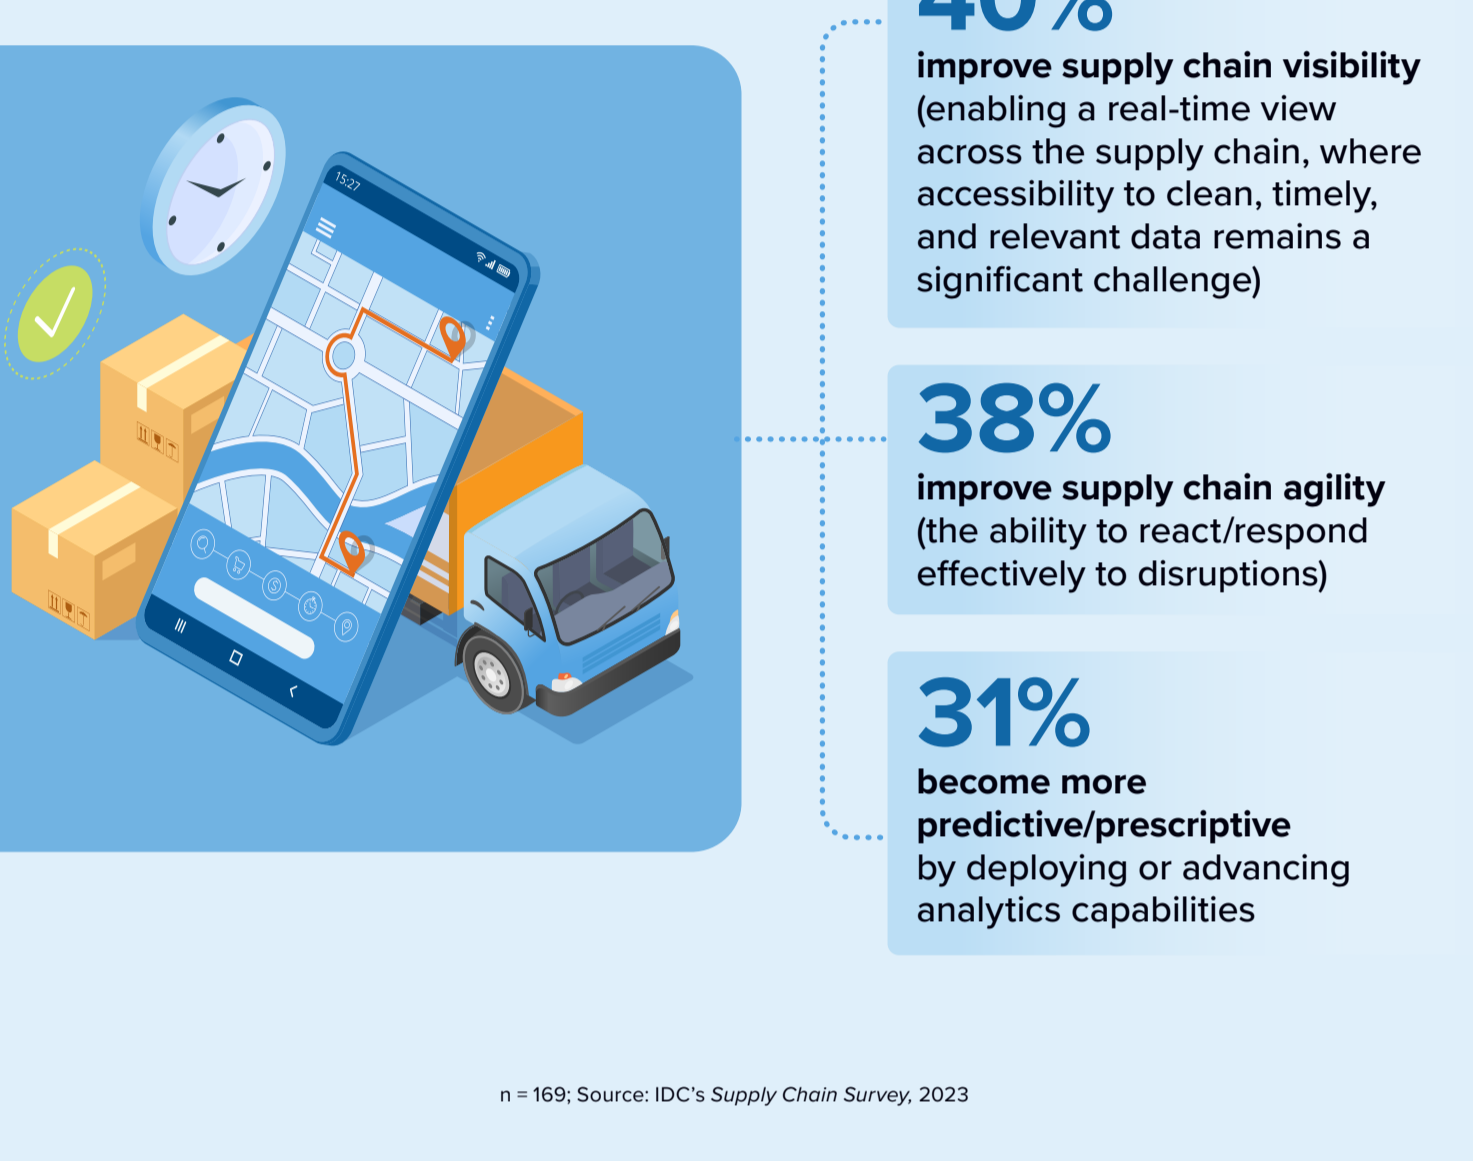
15:27

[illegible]

improve supply chain visibility (enabling a real-time view across the supply chain, where accessibility to clean, timely, and relevant data remains a significant challenge)

38%

improve supply chain agility (the ability to react/respond effectively to disruptions)

31%

become more predictive/prescriptive by deploying or advancing analytics capabilities

n = 169; Source: IDC's Supply Chain Survey, 2023